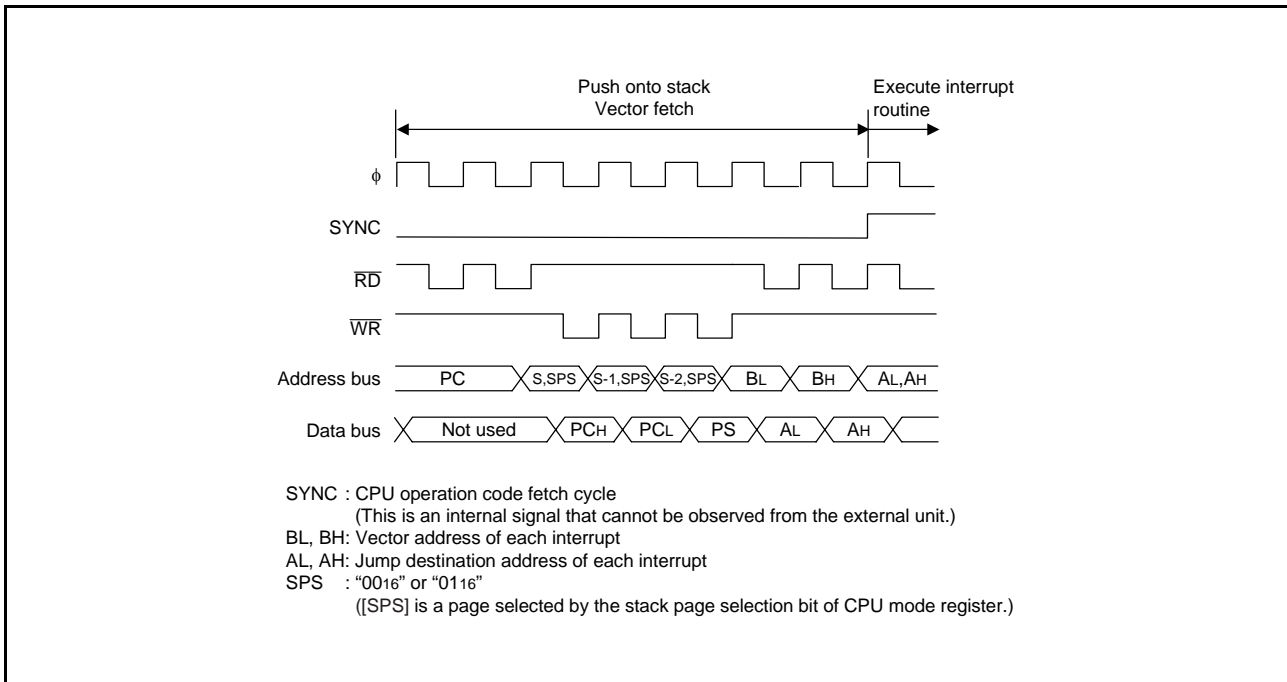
Push onto stack
Vector fetch

Execute interrupt routine

φ

SYNC

$\overline{RD}$

$\overline{WR}$

Address bus PC S,SPS S-1,SPS S-2,SPS $B_L$ $B_H$ $A_L$,$A_H$

Data bus Not used $PC_H$ $PC_L$ PS $A_L$ $A_H$

SYNC : CPU operation code fetch cycle
(This is an internal signal that cannot be observed from the external unit.)
BL, BH: Vector address of each interrupt
AL, AH: Jump destination address of each interrupt
SPS : “$00_{16}$” or “$01_{16}$”
([SPS] is a page selected by the stack page selection bit of CPU mode register.)